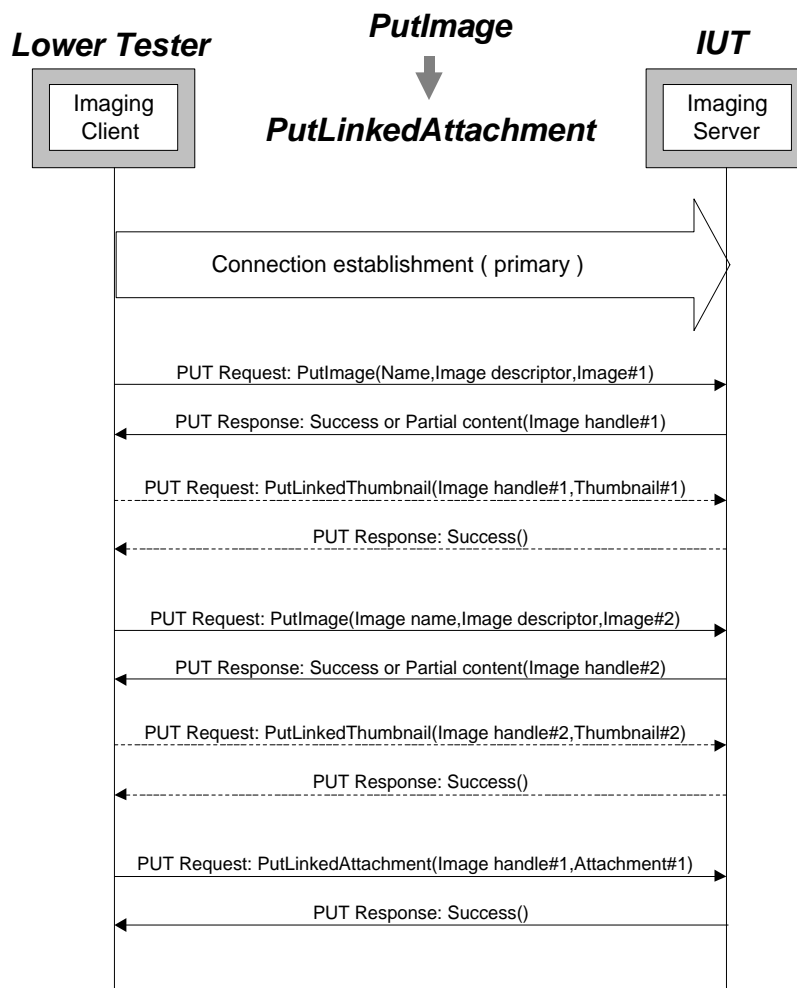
Lower Tester

PutImage

PutLinkedAttachment

IUT

Imaging Client

Imaging Server

Connection establishment ( primary )

PUT Request: PutImage(Name,Image descriptor,Image#1)

PUT Response: Success or Partial content(Image handle#1)

PUT Request: PutLinkedThumbnail(Image handle#1,Thumbnail#1)

PUT Response: Success()

PUT Request: PutImage(Image name,Image descriptor,Image#2)

PUT Response: Success or Partial content(Image handle#2)

PUT Request: PutLinkedThumbnail(Image handle#2,Thumbnail#2)

PUT Response: Success()

PUT Request: PutLinkedAttachment(Image handle#1,Attachment#1)

PUT Response: Success()